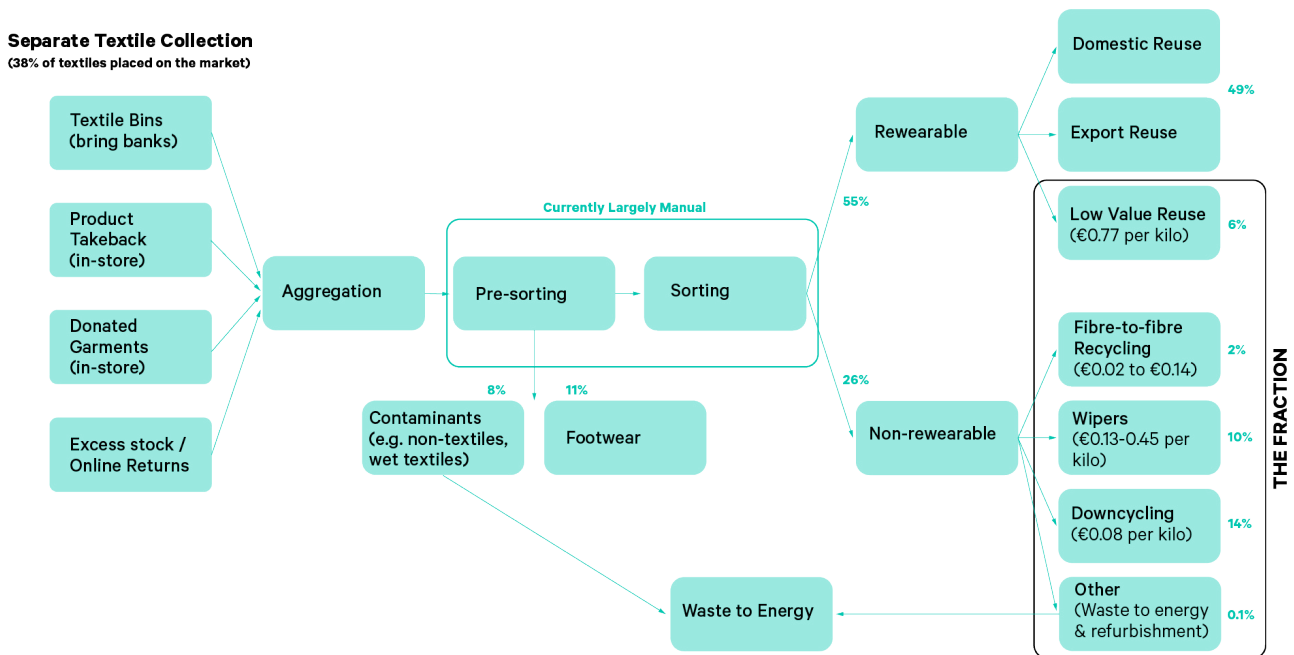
Separate Textile Collection
(38% of textiles placed on the market)

Textile Bins (bring banks)

Product Takeback (in-store)

Donated Garments (in-store)

Excess stock / Online Returns

Aggregation

Currently Largely Manual

Pre-sorting

Sorting

8%

11%

Contaminants (e.g. non-textiles, wet textiles)

Footwear

55%

26%

Rewearable

Non-rewearable

Domestic Reuse

Export Reuse

49%

Low Value Reuse (€0.77 per kilo)

6%

Fibre-to-fibre Recycling (€0.02 to €0.14)

2%

Wipers (€0.13-0.45 per kilo)

10%

Downcycling (€0.08 per kilo)

14%

Other (Waste to energy & refurbishment)

0.1%

THE FRACTION

Waste to Energy